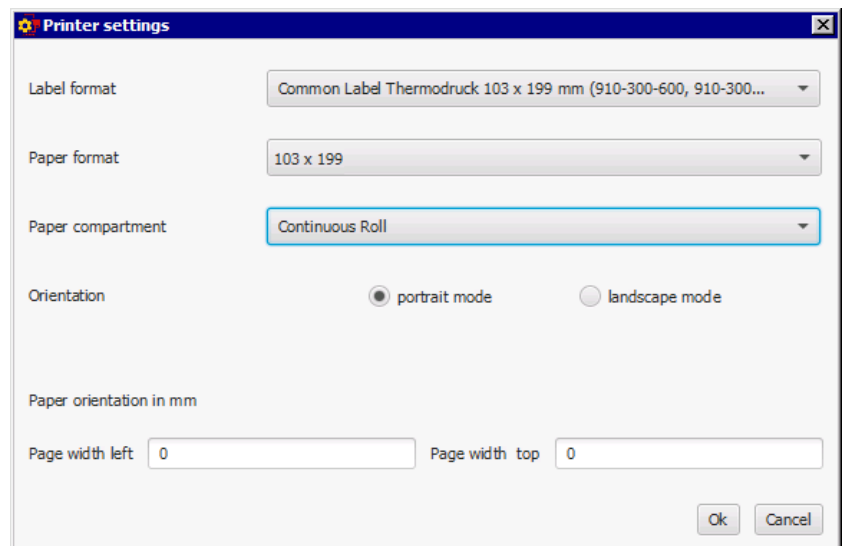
Printer settings

Label format
Common Label Thermodruck 103 x 199 mm (910-300-600, 910-300...

Paper format
103 x 199

Paper compartment
Continuous Roll

Orientation
portrait mode
landscape mode

Paper orientation in mm

Page width left
0
Page width top
0

Ok
Cancel